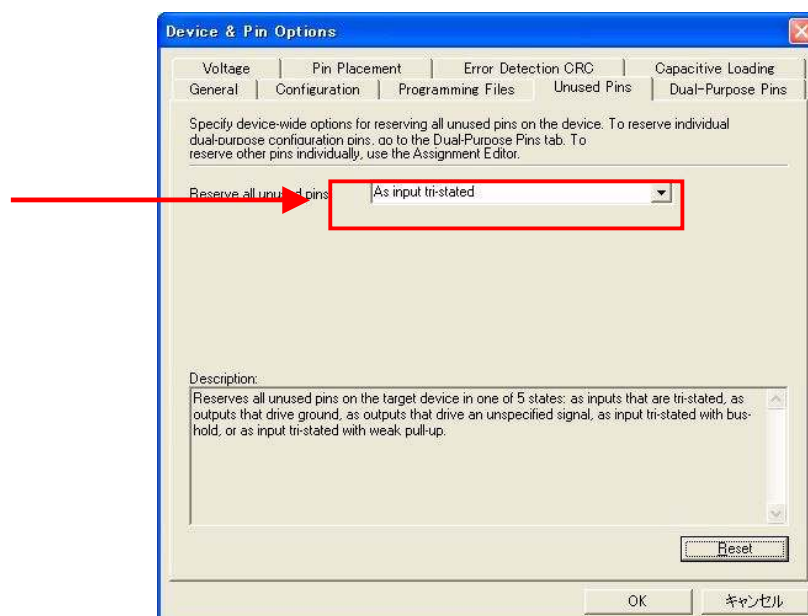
Device & Pin Options

Voltage | Pin Placement | Error Detection CRC | Capacitive Loading
General | Configuration | Programming Files | Unused Pins | Dual-Purpose Pins

Specify device-wide options for reserving all unused pins on the device. To reserve individual dual-purpose configuration pins, go to the Dual-Purpose Pins tab. To reserve other pins individually, use the Assignment Editor.

Reserve all unused pins: As input tri-stated

Description:
Reserves all unused pins on the target device in one of 5 states: as inputs that are tri-stated, as outputs that drive ground, as outputs that drive an unspecified signal, as input tri-stated with bus-hold, or as input tri-stated with weak pull-up.

Reset

OK | キャンセル